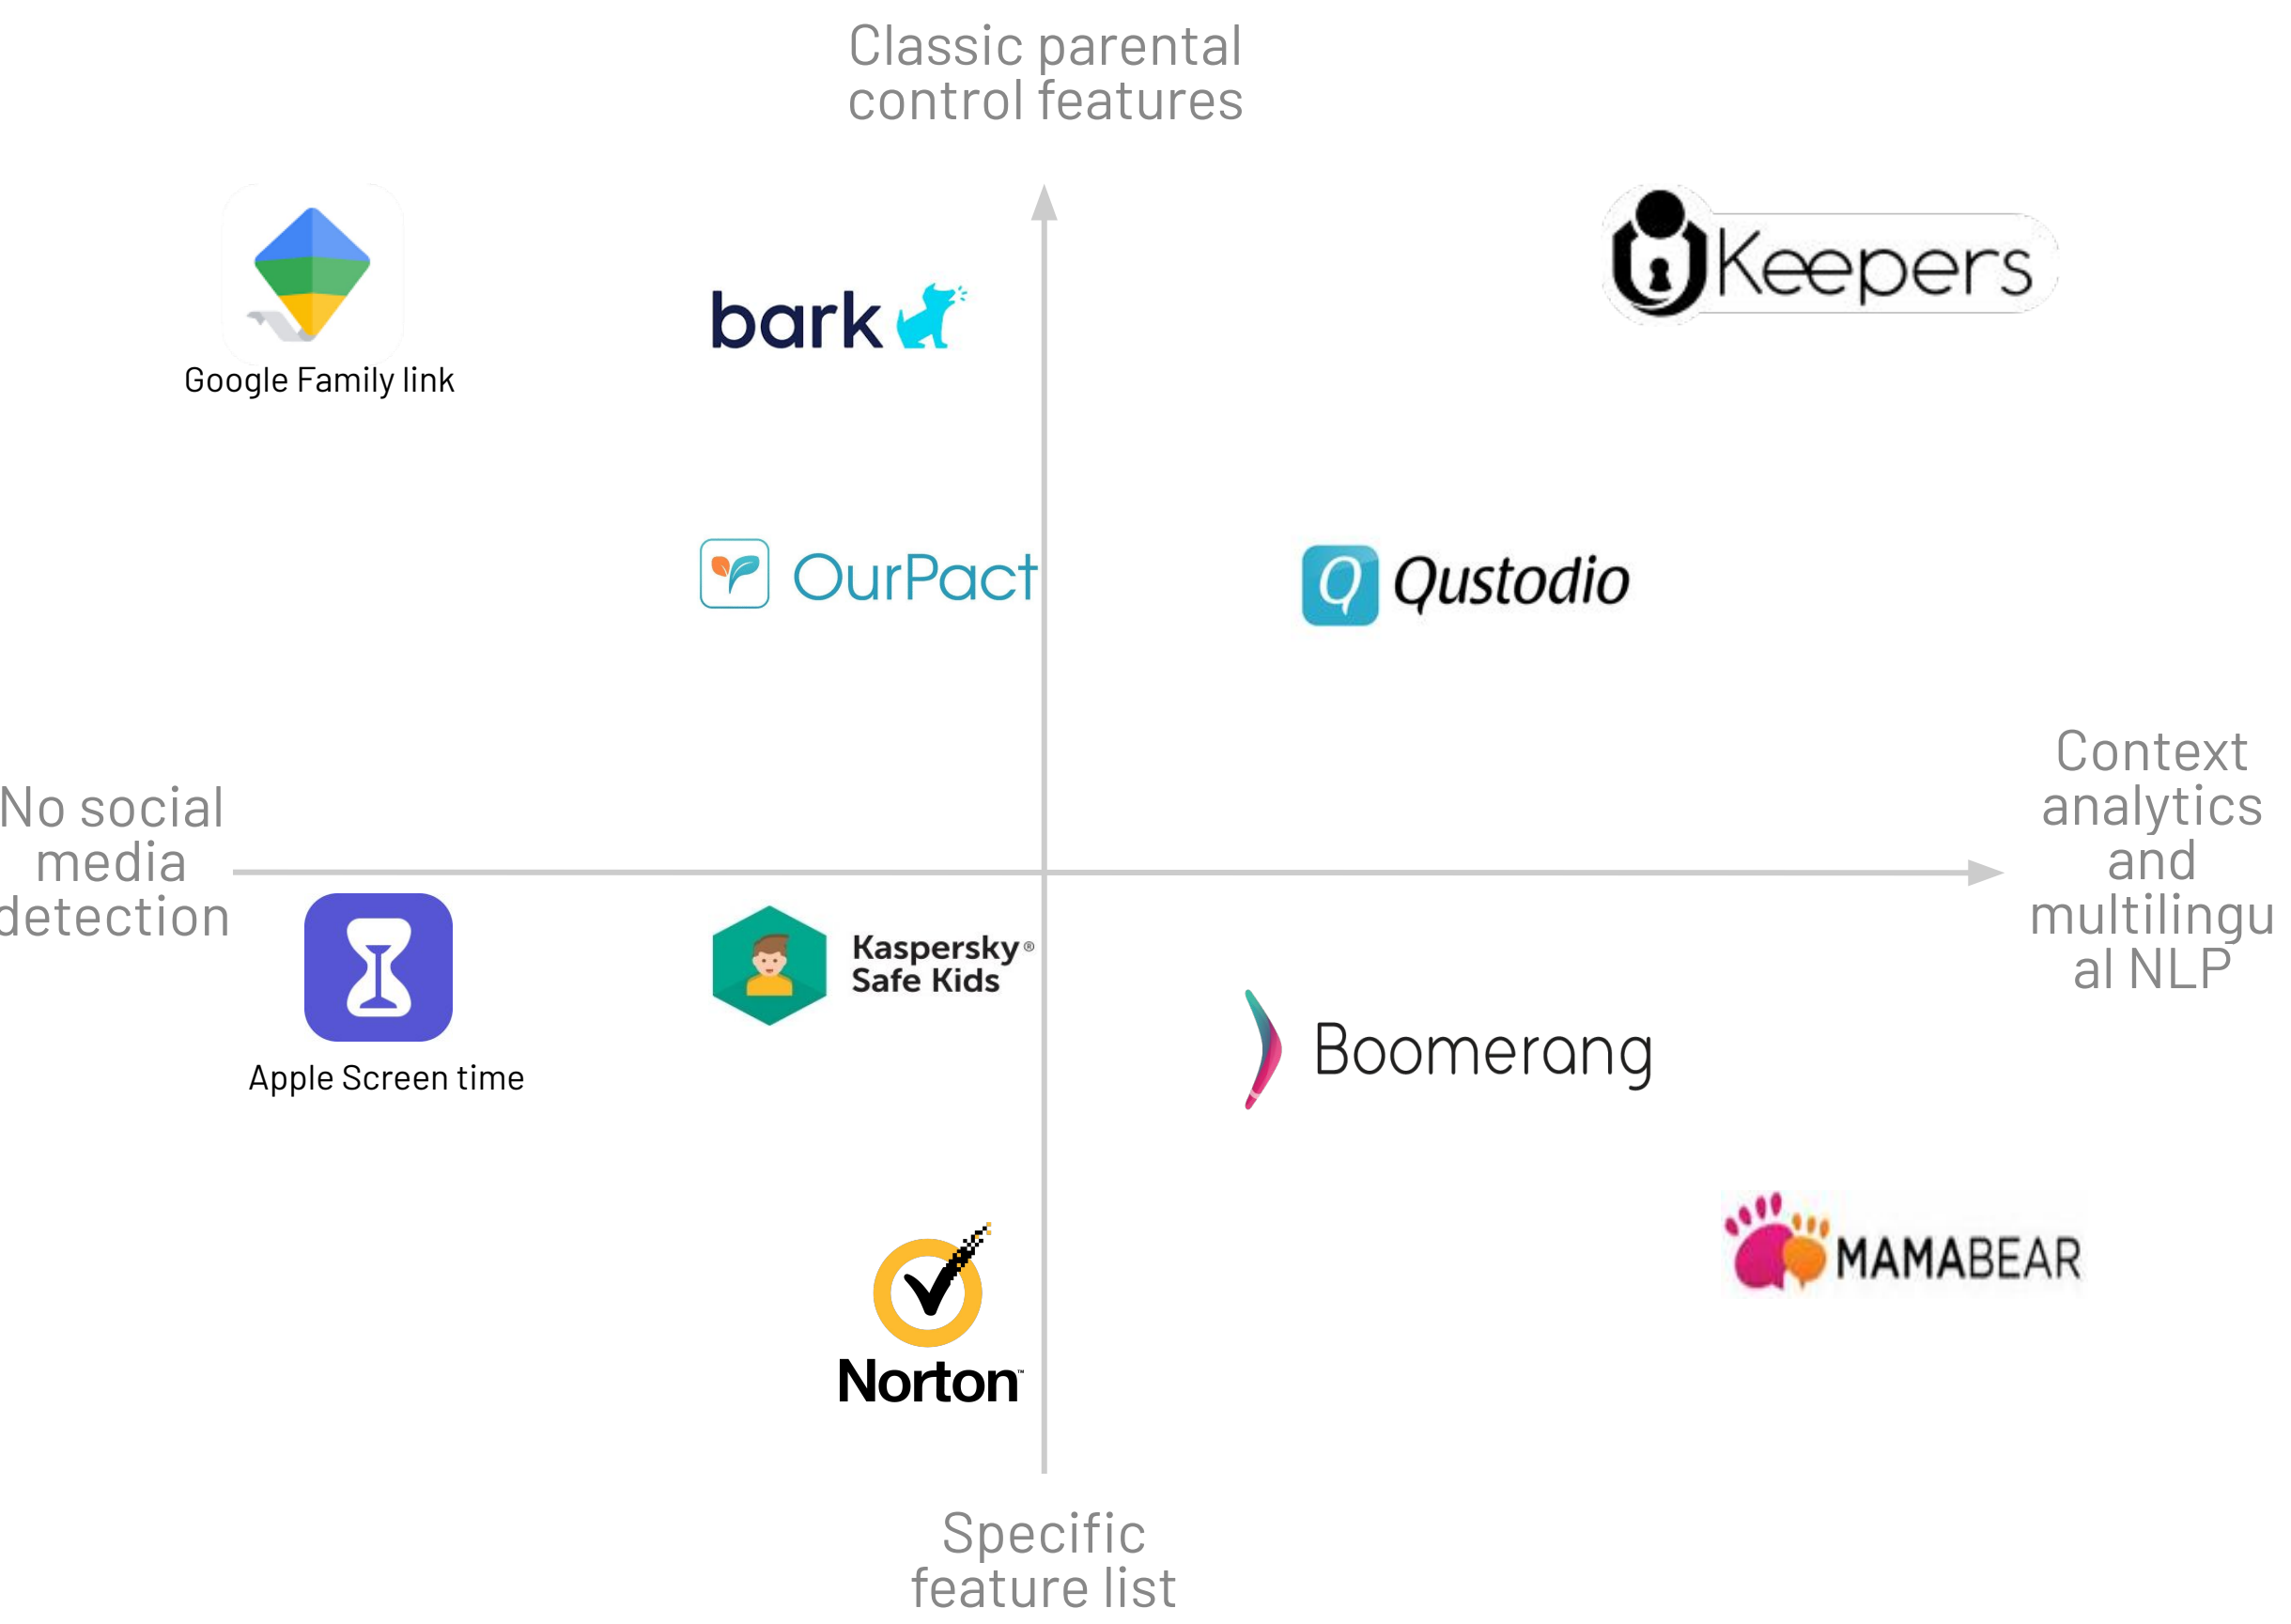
Classic parental control features

Google Family link

bark

Keepers

OurPact

Qustodio

No social media detection

Context analytics and multilingual NLP

Apple Screen time

Kaspersky® Safe Kids

Boomerang

MAMABEAR

Norton

Specific feature list